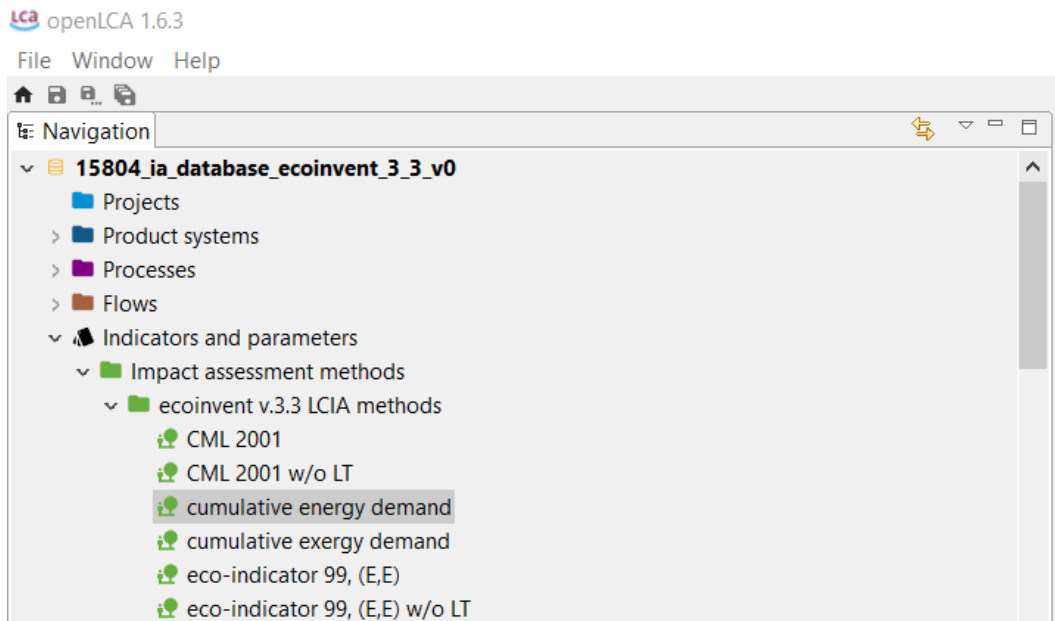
LCA openLCA 1.6.3

File Window Help

Navigation

15804_ia_database_ecoinvent_3_3_v0
Projects
Product systems
Processes
Flows
Indicators and parameters
Impact assessment methods
ecoinvent v.3.3 LCIA methods
CML 2001
CML 2001 w/o LT
cumulative energy demand
cumulative exergy demand
eco-indicator 99, (E,E)
eco-indicator 99, (E,E) w/o LT